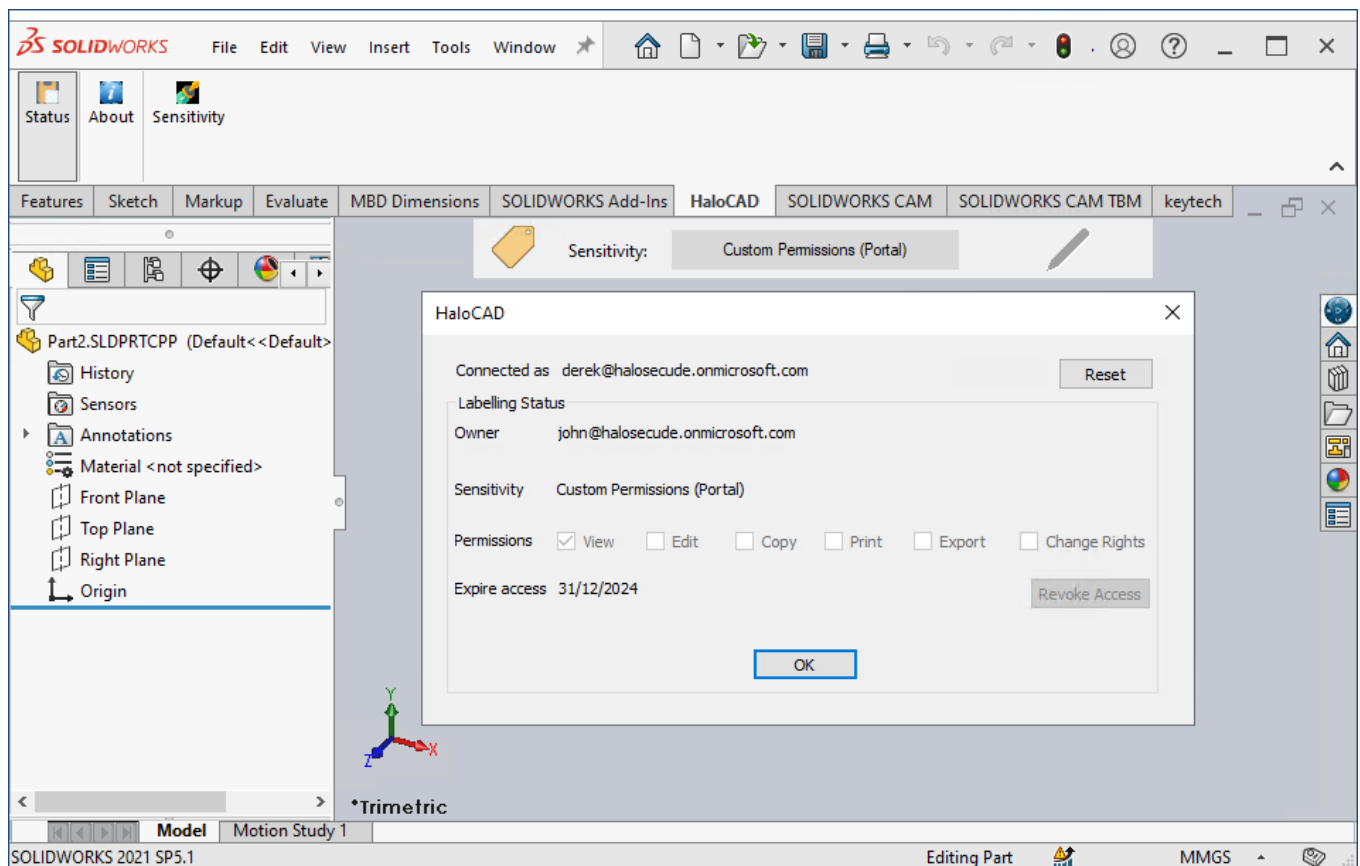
SOLIDWORKS File Edit View Insert Tools Window

Status About Sensitivity

Features Sketch Markup Evaluate MBD Dimensions SOLIDWORKS Add-Ins HaloCAD SOLIDWORKS CAM SOLIDWORKS CAM TBM keytech

Sensitivity: Custom Permissions (Portal)

Part2.SLDPRTCPP (Default<<Default>
History
Sensors
Annotations
Material <not specified>
Front Plane
Top Plane
Right Plane
Origin

HaloCAD

Connected as derek@halosecude.onmicrosoft.com
Reset

Labelling Status
Owner john@halosecude.onmicrosoft.com

Sensitivity Custom Permissions (Portal)

Permissions View Edit Copy Print Export Change Rights

Expire access 31/12/2024
Revoke Access

OK

Y
X
Z

*Trimetric

Model Motion Study 1

SOLIDWORKS 2021 SP5.1 Editing Part MMGS